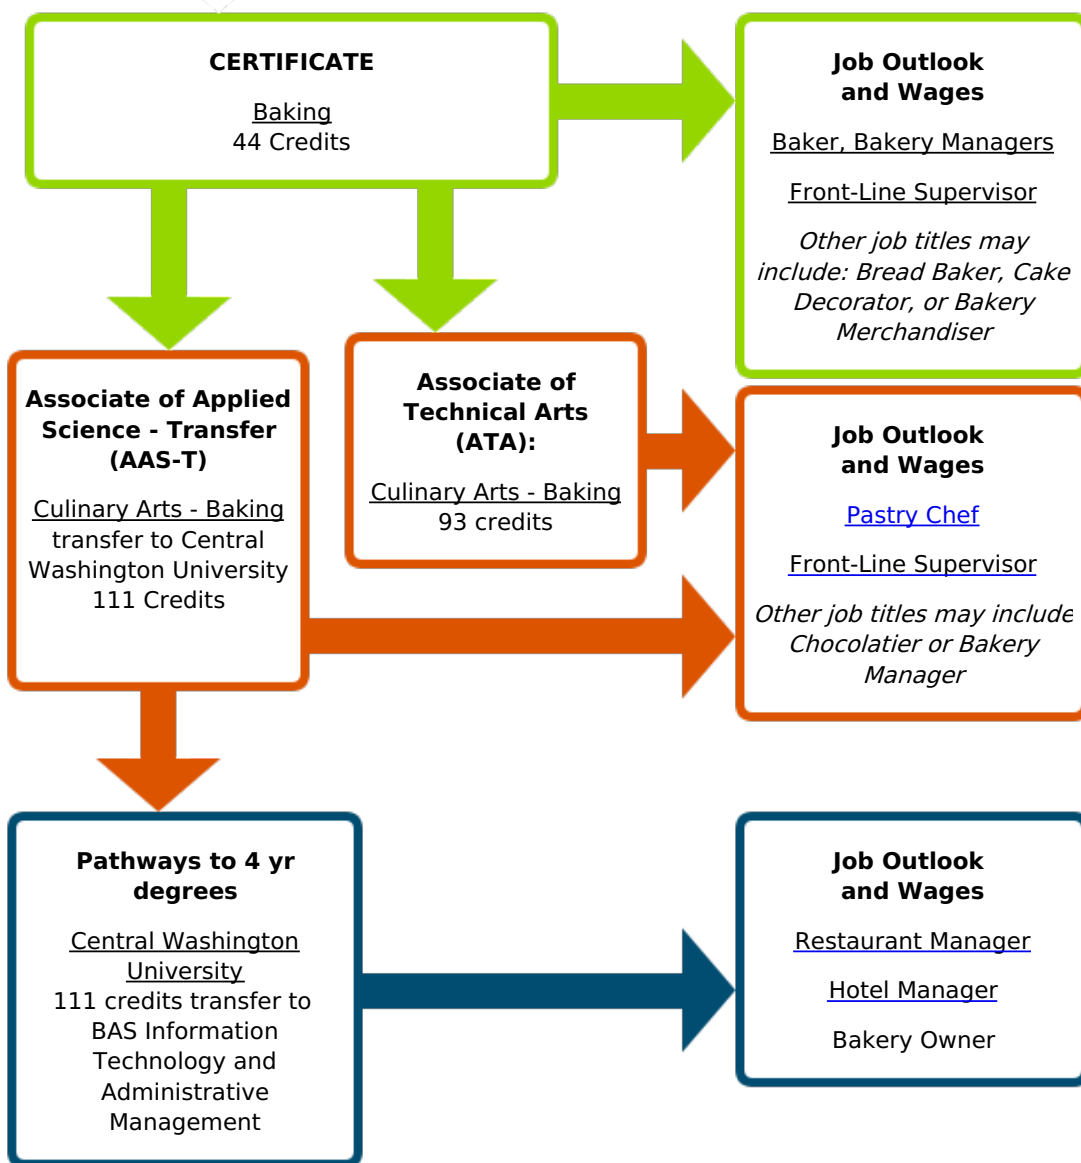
**CERTIFICATE**

Baking
44 Credits

**Job Outlook and Wages**

Baker, Bakery Managers

Front-Line Supervisor

*Other job titles may include: Bread Baker, Cake Decorator, or Bakery Merchandiser*

**Associate of Applied Science - Transfer (AAS-T)**

Culinary Arts - Baking
transfer to Central Washington University
111 Credits

**Associate of Technical Arts (ATA):**

Culinary Arts - Baking
93 credits

**Job Outlook and Wages**

Pastry Chef

Front-Line Supervisor

*Other job titles may include Chocolatier or Bakery Manager*

**Pathways to 4 yr degrees**

Central Washington University
111 credits transfer to BAS Information Technology and Administrative Management

**Job Outlook and Wages**

Restaurant Manager

Hotel Manager

Bakery Owner